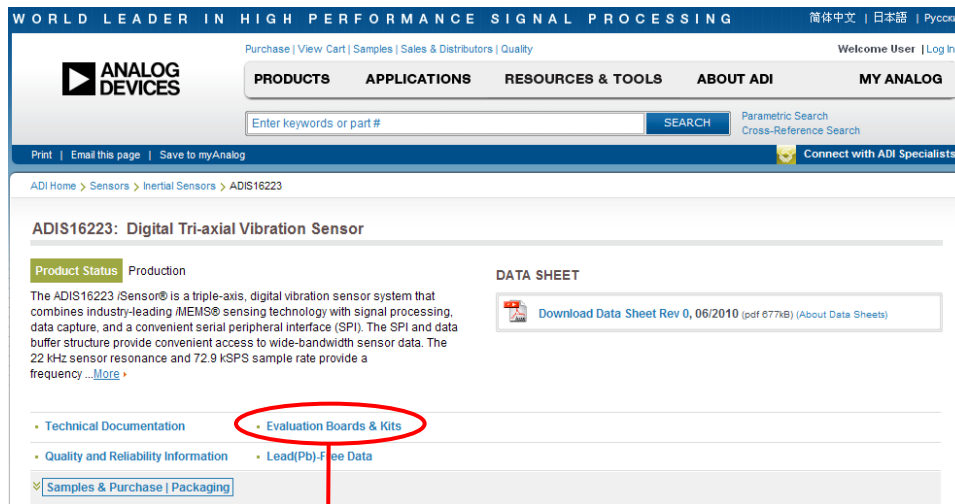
WORLD LEADER IN HIGH PERFORMANCE SIGNAL PROCESSING

简体中文 | 日本語 | Русск

ANALOG DEVICES

Purchase | View Cart | Samples | Sales & Distributors | Quality

Welcome User | Log In

PRODUCTS APPLICATIONS RESOURCES & TOOLS ABOUT ADI MY ANALOG

Enter keywords or part #

SEARCH

Parametric Search
Cross-Reference Search

Print | Email this page | Save to myAnalog

Connect with ADI Specialists

ADI Home > Sensors > Inertial Sensors > ADIS16223

ADIS16223: Digital Tri-axial Vibration Sensor

Product Status Production

The ADIS16223 iSensor® is a triple-axis, digital vibration sensor system that combines industry-leading iMEMS® sensing technology with signal processing, data capture, and a convenient serial peripheral interface (SPI). The SPI and data buffer structure provide convenient access to wide-bandwidth sensor data. The 22 kHz sensor resonance and 72.9 kSPS sample rate provide a frequency ...More

DATA SHEET

Download Data Sheet Rev 0, 06/2010 (pdf 677kB) (About Data Sheets)

Technical Documentation

Evaluation Boards & Kits

Quality and Reliability Information

Lead(Pb)-Free Data

Samples & Purchase | Packaging